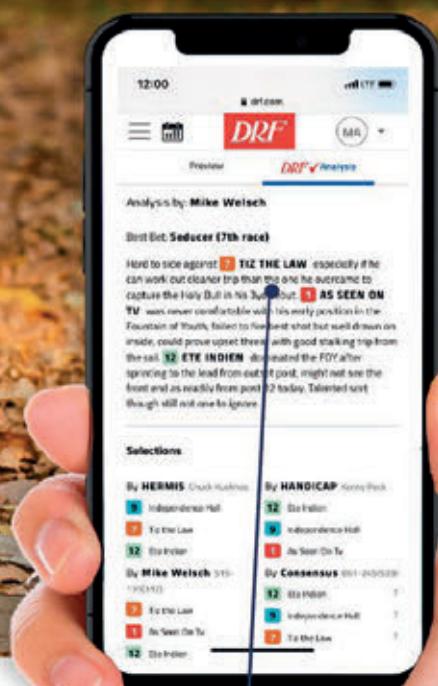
12:00

drf.com

DRF

MA

Preview

DRF Analysis

Analysis by: **Mike Welsch**

Best Bet: **Seducer (7th race)**

Hard to side against 7 **TIZ THE LAW** especially if he can work out cleaner trip than the one he overcame to capture the Holy Bull in his 3yo debut. 1 **AS SEEN ON TV** was never comfortable with his early position in the Fountain of Youth, failed to fire best shot but well drawn on inside, could prove upset threat with good stalking trip from the rail. 12 **ETE INDIEN** dominated the FOY after sprinting to the lead from outside post; might not see the front end as readily from post 12 today. Talented sort though still not one to ignore.

**Selections**

By **HERMIS** Chuck Hudson

9 Independence Hall

7 Tiz the Law

12 Ete Indien

By **HANDICAP** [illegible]

12 Ete Indien

9 Independence Hall

1 As Seen On Tv

By **Mike Welsch** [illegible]

7 Tiz the Law

1 As Seen On Tv

12 Ete Indien

By **Consensus** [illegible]

12 Ete Indien

9 Independence Hall

7 Tiz the Law